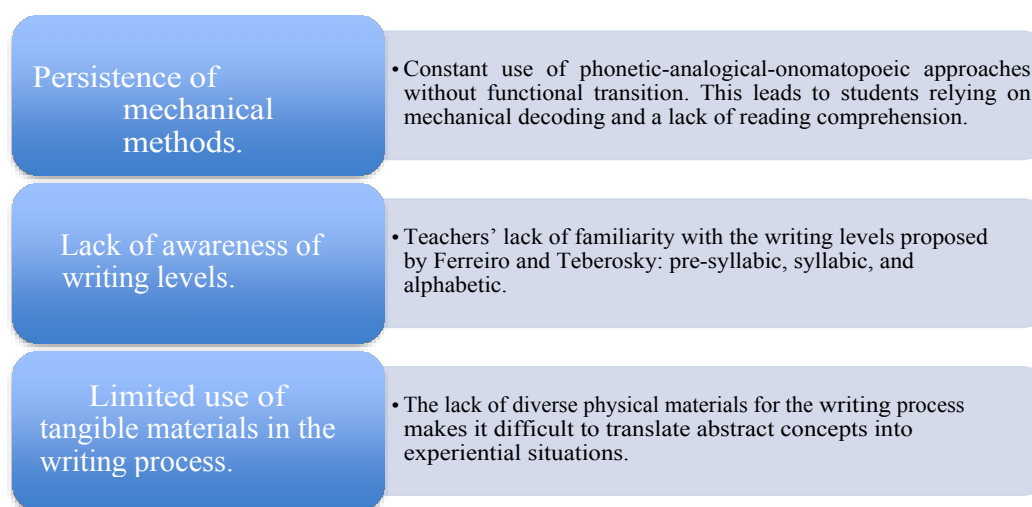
Persistence of mechanical methods.

• Constant use of phonetic-analogical-onomatopoeic approaches without functional transition. This leads to students relying on mechanical decoding and a lack of reading comprehension.

Lack of awareness of writing levels.

• Teachers' lack of familiarity with the writing levels proposed by Ferreiro and Teberosky: pre-syllabic, syllabic, and alphabetic.

Limited use of tangible materials in the writing process.

• The lack of diverse physical materials for the writing process makes it difficult to translate abstract concepts into experiential situations.